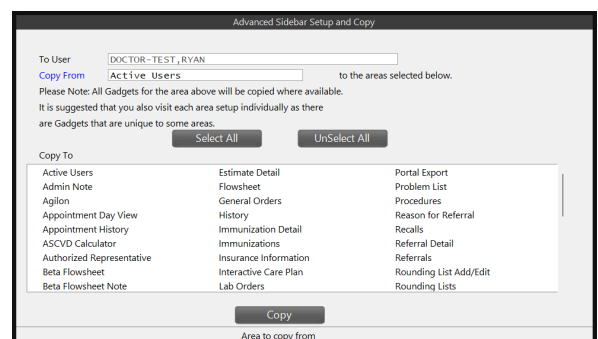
Advanced Sidebar Setup and Copy

To User DOCTOR-TEST,RYAN

Copy From Active Users to the areas selected below.

Please Note: All Gadgets for the area above will be copied where available.

It is suggested that you also visit each area setup individually as there are Gadgets that are unique to some areas.

Select All UnSelect All

Copy To

Active Users
Admin Note
Agilon
Appointment Day View
Appointment History
ASCVD Calculator
Authorized Representative
Beta Flowsheet
Beta Flowsheet Note

Estimate Detail
Flowsheet
General Orders
History
Immunization Detail
Immunizations
Insurance Information
Interactive Care Plan
Lab Orders

Portal Export
Problem List
Procedures
Reason for Referral
Recalls
Referral Detail
Referrals
Rounding List Add/Edit
Rounding Lists

Copy

Area to copy from